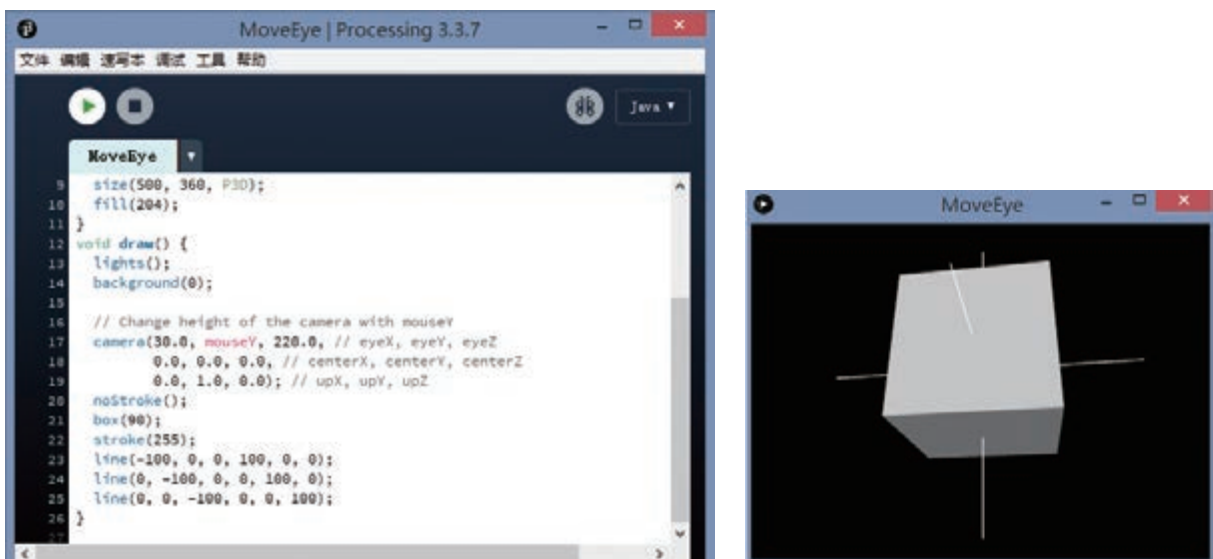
MoveEye | Processing 3.3.7

文件 编辑 速写本 调试 工具 帮助

Java ▾

MoveEye

9 size(500, 360, P3D);
10 fill(204);
11 }
12 void draw() {
13 lights();
14 background(0);
15
16 // Change height of the camera with mouseY
17 camera(30.0, mouseY, 220.0, // eyeX, eyeY, eyeZ
18 0.0, 0.0, 0.0, // centerX, centerY, centerZ
19 0.0, 1.0, 0.0); // upX, upY, upZ
20 noStroke();
21 box(90);
22 stroke(255);
23 line(-100, 0, 0, 100, 0, 0);
24 line(0, -100, 0, 0, 100, 0);
25 line(0, 0, -100, 0, 0, 100);
26 }

MoveEye